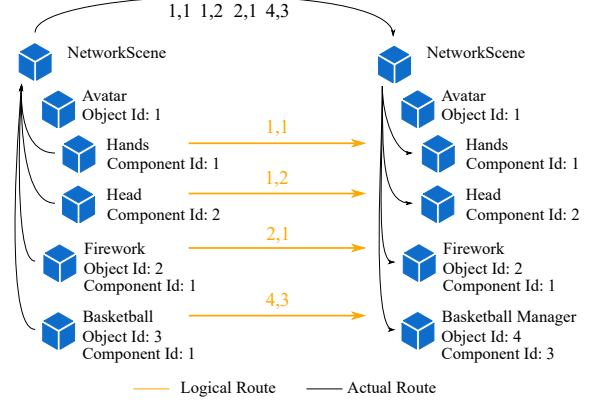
1,1 1,2 2,1 4,3

NetworkScene

Avatar
Object Id: 1

Hands
Component Id: 1

Head
Component Id: 2

Firework
Object Id: 2
Component Id: 1

Basketball
Object Id: 3
Component Id: 1

1,1

1,2

2,1

4,3

NetworkScene

Avatar
Object Id: 1

Hands
Component Id: 1

Head
Component Id: 2

Firework
Object Id: 2
Component Id: 1

Basketball Manager
Object Id: 4
Component Id: 3

Logical Route

Actual Route